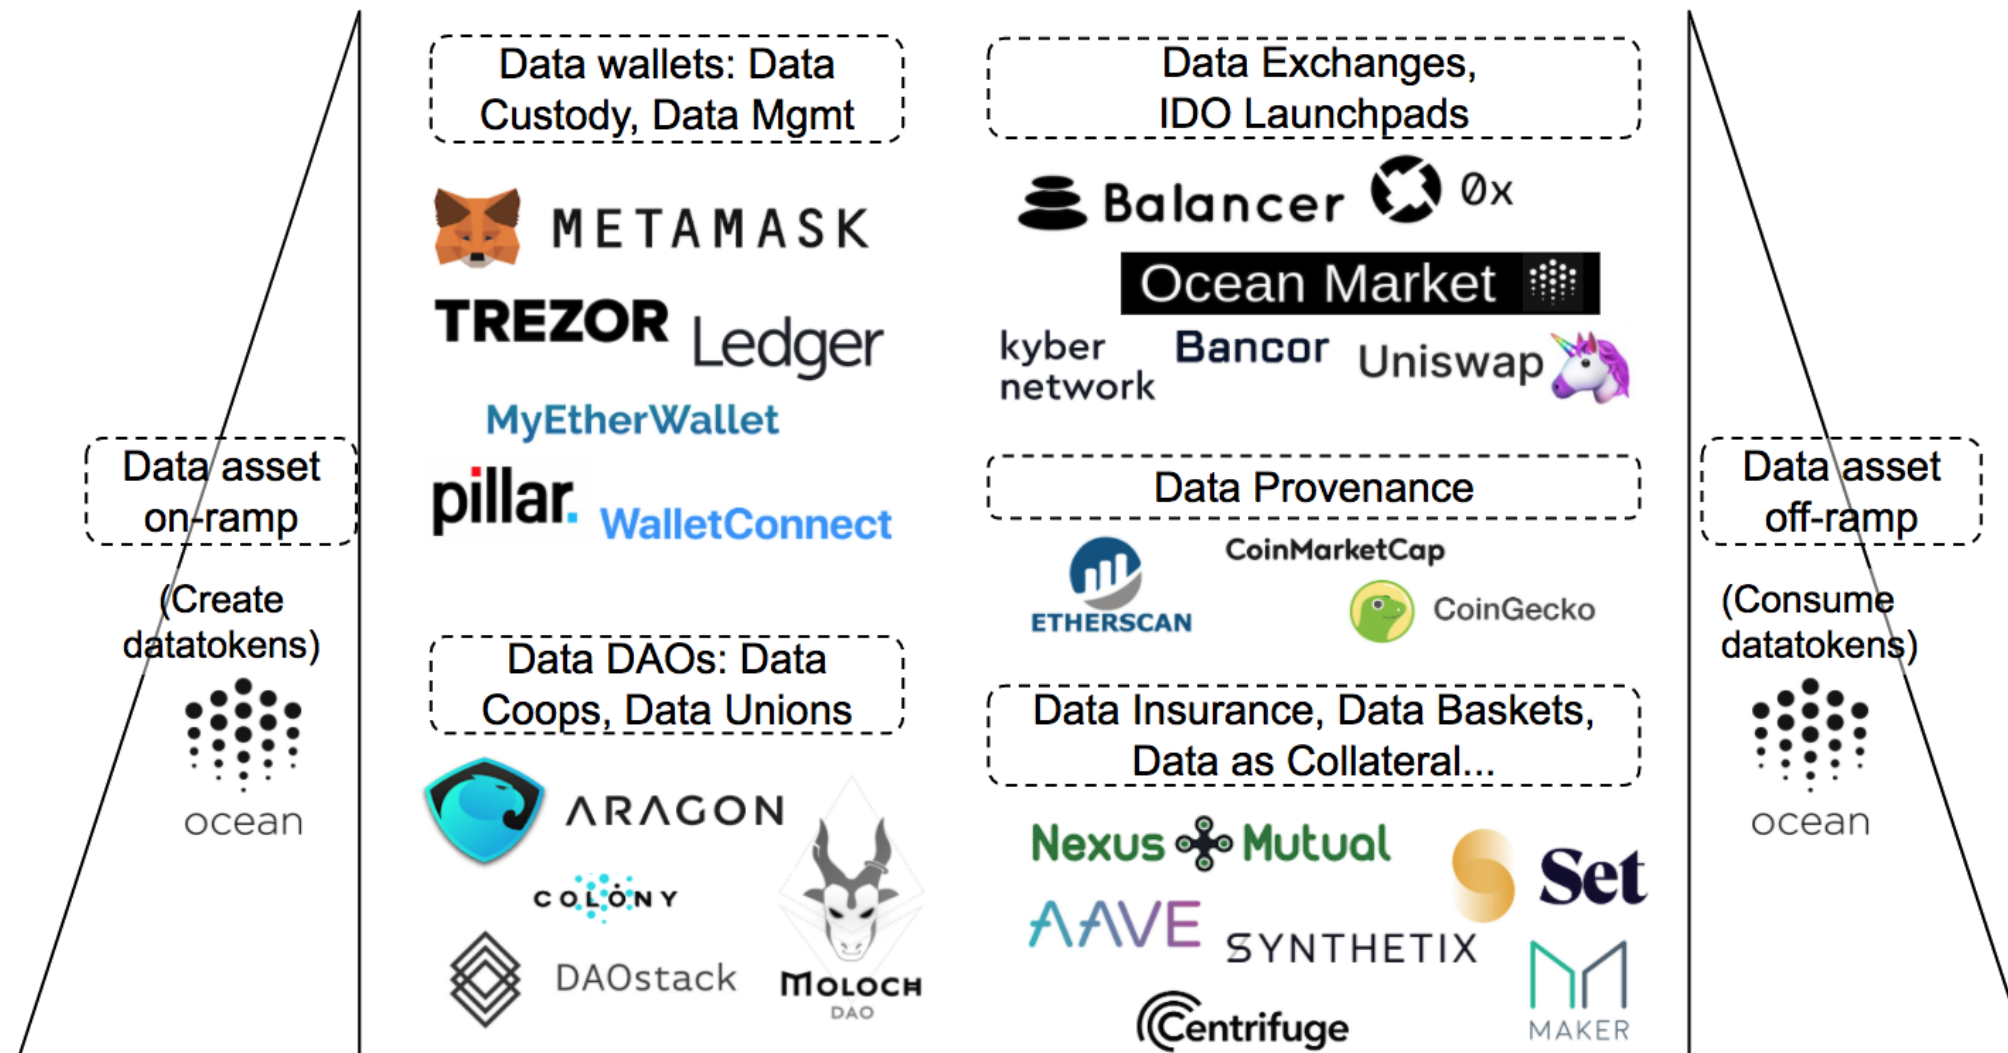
Data asset on-ramp

(Create datatokens)

ocean

Data wallets: Data Custody, Data Mgmt

METAMASK

TREZOR Ledger

MyEtherWallet

pillar. WalletConnect

Data DAOs: Data Coops, Data Unions

ARAGON

COLONY

DAOstack

MOLOCH DAO

Data Exchanges, IDO Launchpads

Balancer 0x

Ocean Market

kyber network Bancor Uniswap

Data Provenance

ETHERSCAN CoinMarketCap CoinGecko

Data Insurance, Data Baskets, Data as Collateral...

Nexus Mutual

Set

AAVE SYNTHETIX

Centrifuge

MAKER

Data asset off-ramp

(Consume datatokens)

ocean